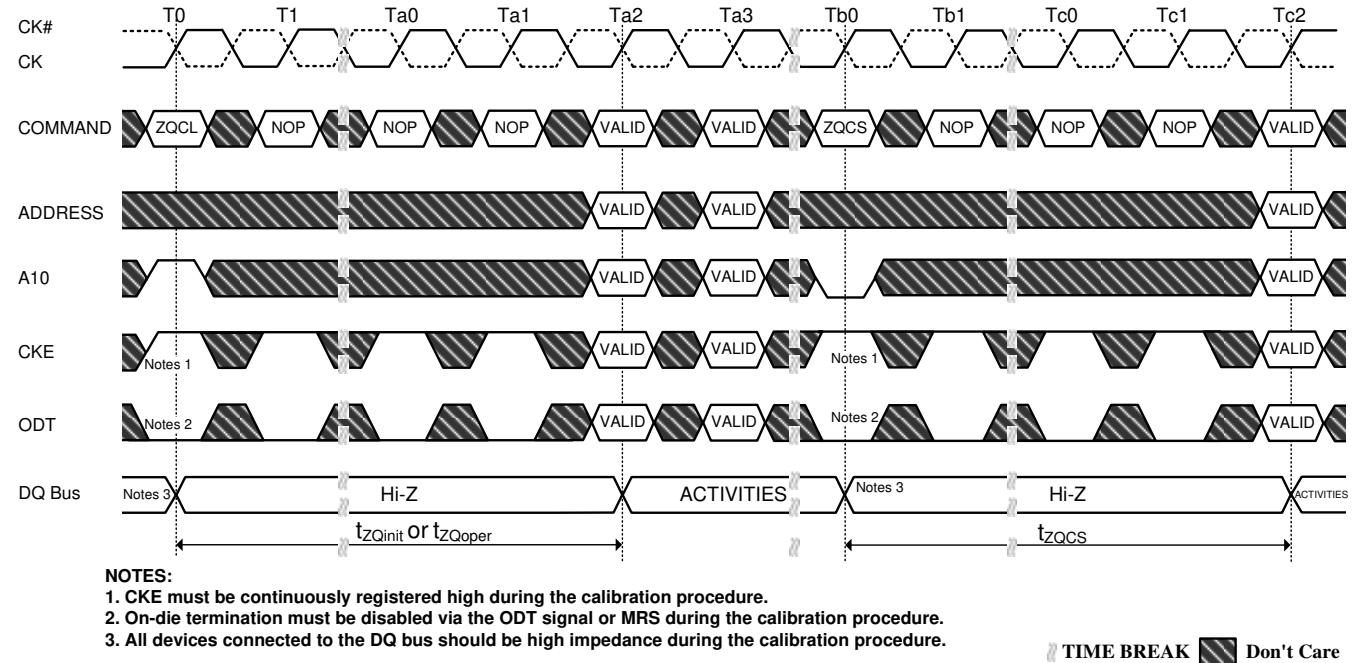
T0 T1 Ta0 Ta1 Ta2 Ta3 Tb0 Tb1 Tc0 Tc1 Tc2

CK#
CK

COMMAND ZQCL NOP NOP NOP VALID VALID ZQCS NOP NOP NOP VALID

ADDRESS VALID VALID VALID

A10 VALID VALID VALID

CKE Notes 1 VALID VALID Notes 1 VALID

ODT Notes 2 VALID VALID Notes 2 VALID

DQ Bus Notes 3 Hi-Z ACTIVITIES Notes 3 Hi-Z ACTIVITIES

$t_{ZQinit}$ or $t_{ZQoper}$ $t_{ZQCS}$

NOTES:
1. CKE must be continuously registered high during the calibration procedure.
2. On-die termination must be disabled via the ODT signal or MRS during the calibration procedure.
3. All devices connected to the DQ bus should be high impedance during the calibration procedure.

TIME BREAK Don't Care